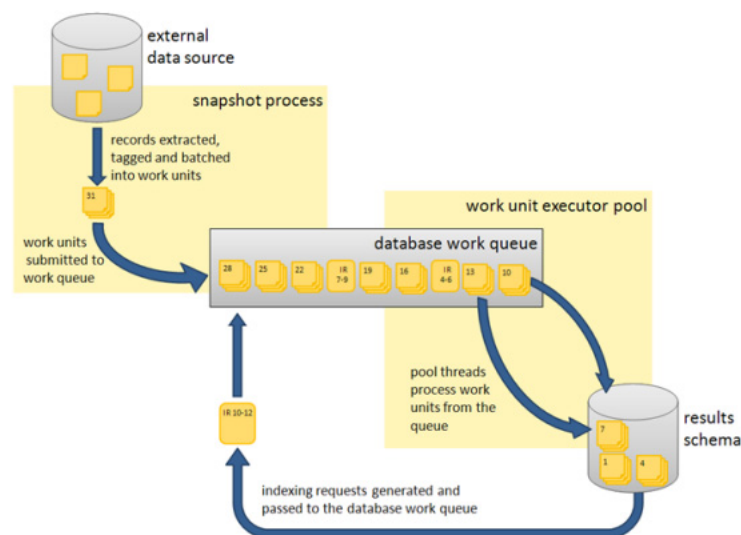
external data source

snapshot process

records extracted, tagged and batched into work units

31

work units submitted to work queue

work unit executor pool

database work queue

28 25 22 IR 7-9 19 16 IR 4-6 13 10

pool threads process work units from the queue

results schema

7

1 4

IR 10-12

indexing requests generated and passed to the database work queue